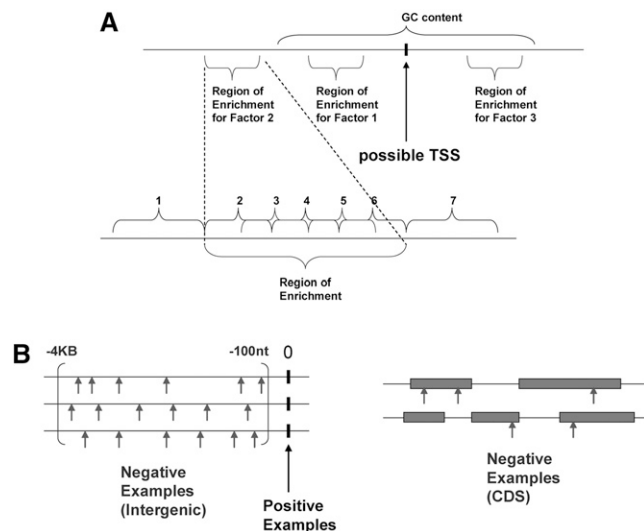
A

GC content

Region of Enrichment for Factor 2

Region of Enrichment for Factor 1

Region of Enrichment for Factor 3

possible TSS

1

2

3

4

5

6

7

Region of Enrichment

B

-4KB

-100nt

0

Negative Examples (Intergenic)

Positive Examples

Negative Examples (CDS)